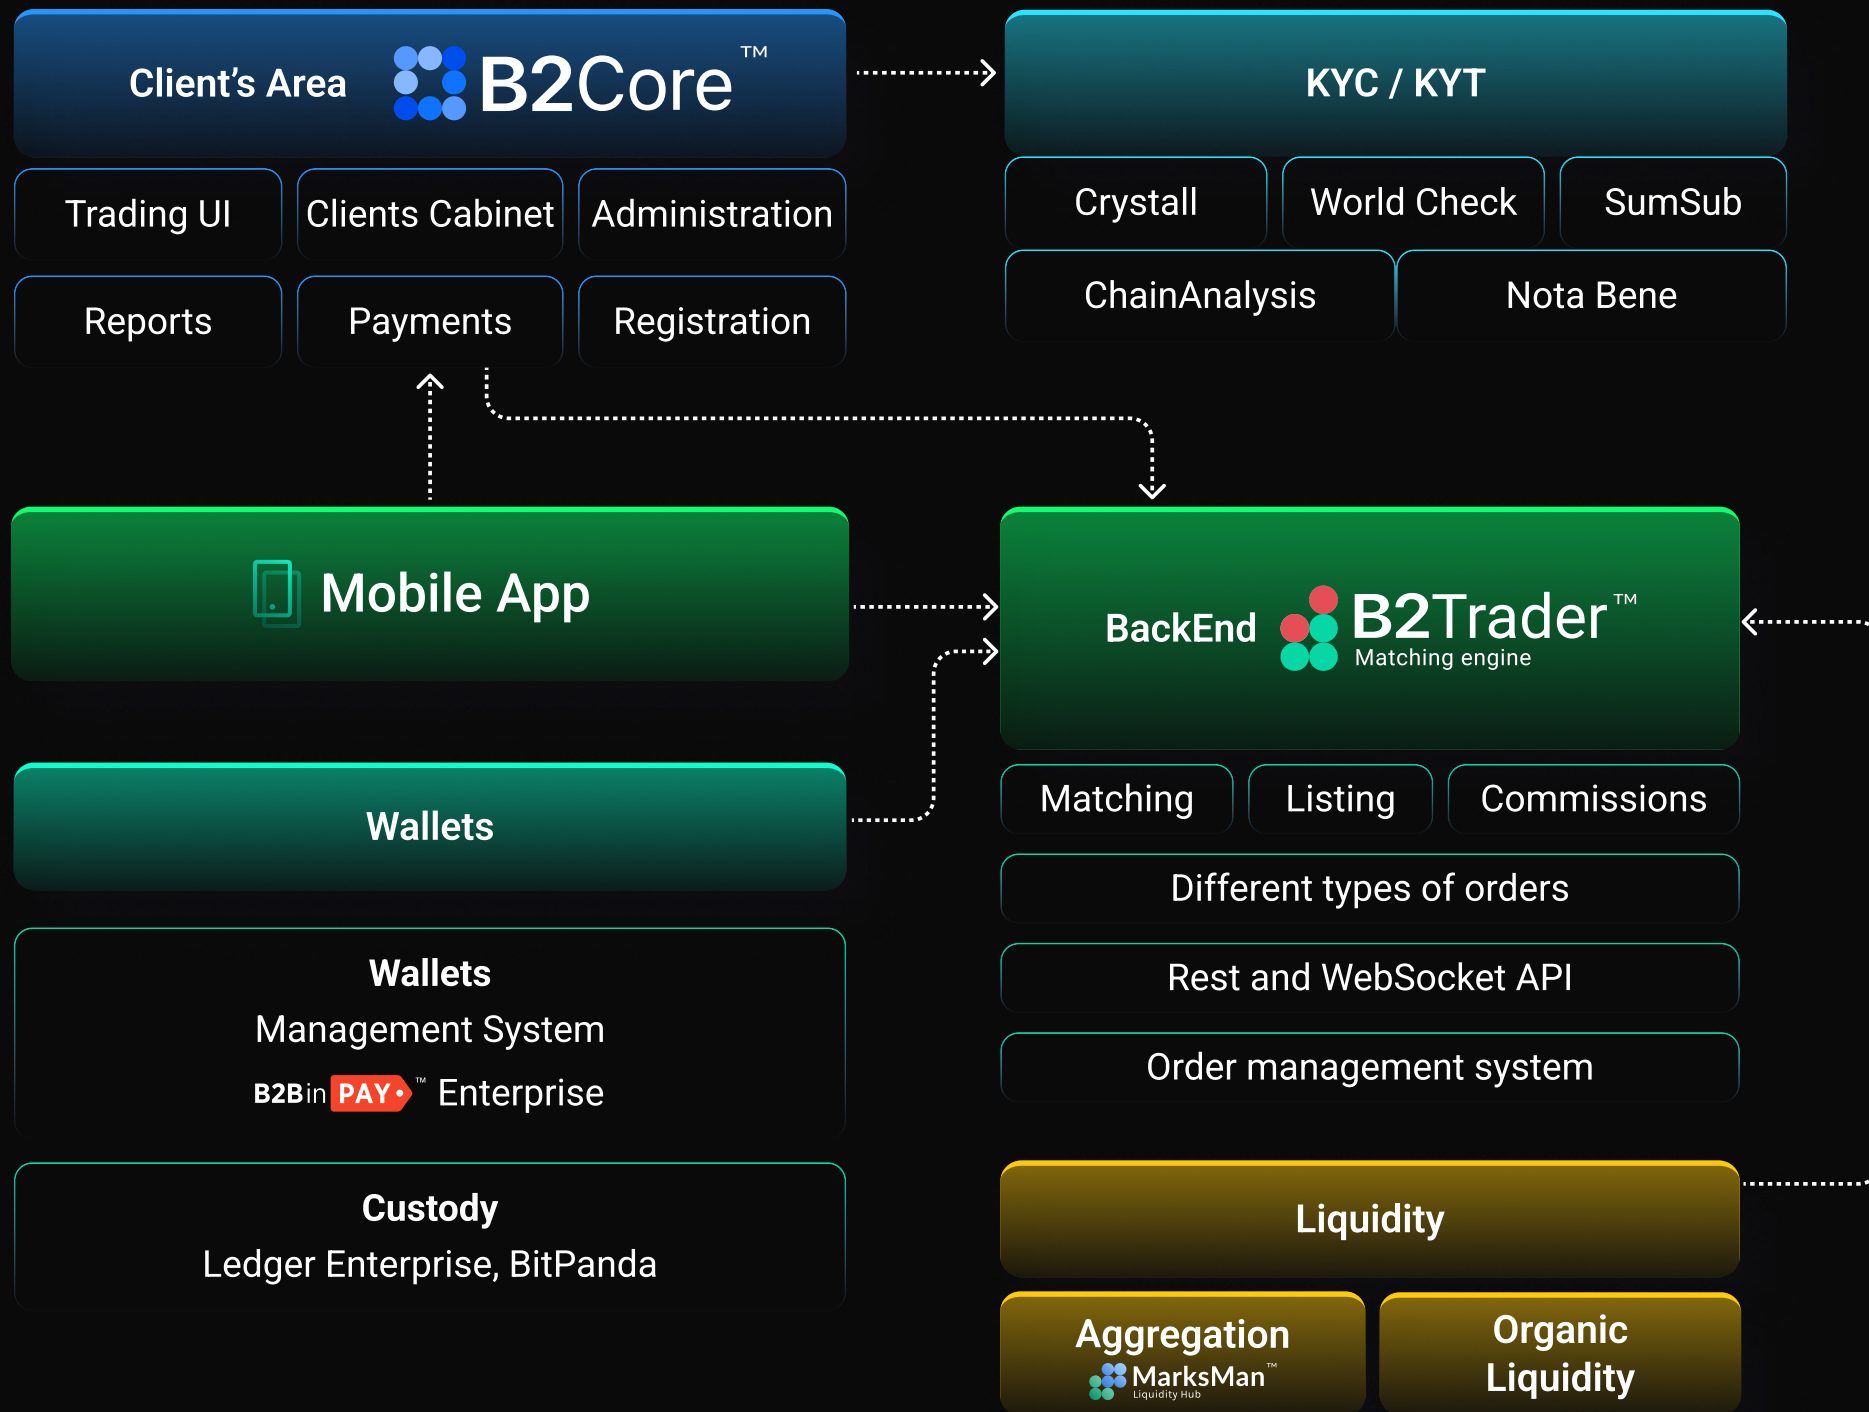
Client's Area B2Core™

KYC / KYT

Trading UI

Clients Cabinet

Administration

Crystall

World Check

SumSub

Reports

Payments

Registration

ChainAnalysis

Nota Bene

Mobile App

BackEnd B2Trader™ Matching engine

Wallets

Matching

Listing

Commissions

Different types of orders

Wallets
Management System
B2Bin PAY™ Enterprise

Rest and WebSocket API

Order management system

Custody
Ledger Enterprise, BitPanda

Liquidity

Aggregation
MarksMan™ Liquidity Hub

Organic Liquidity